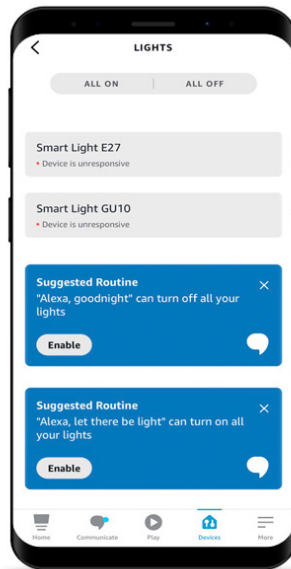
LIGHTS

ALL ON | ALL OFF

Smart Light E27
• Device is unresponsive

Smart Light GU10
• Device is unresponsive

Suggested Routine
"Alexa, goodnight" can turn off all your lights

Enable

Suggested Routine
"Alexa, let there be light" can turn on all your lights

Enable

Home Communicate Play Devices More